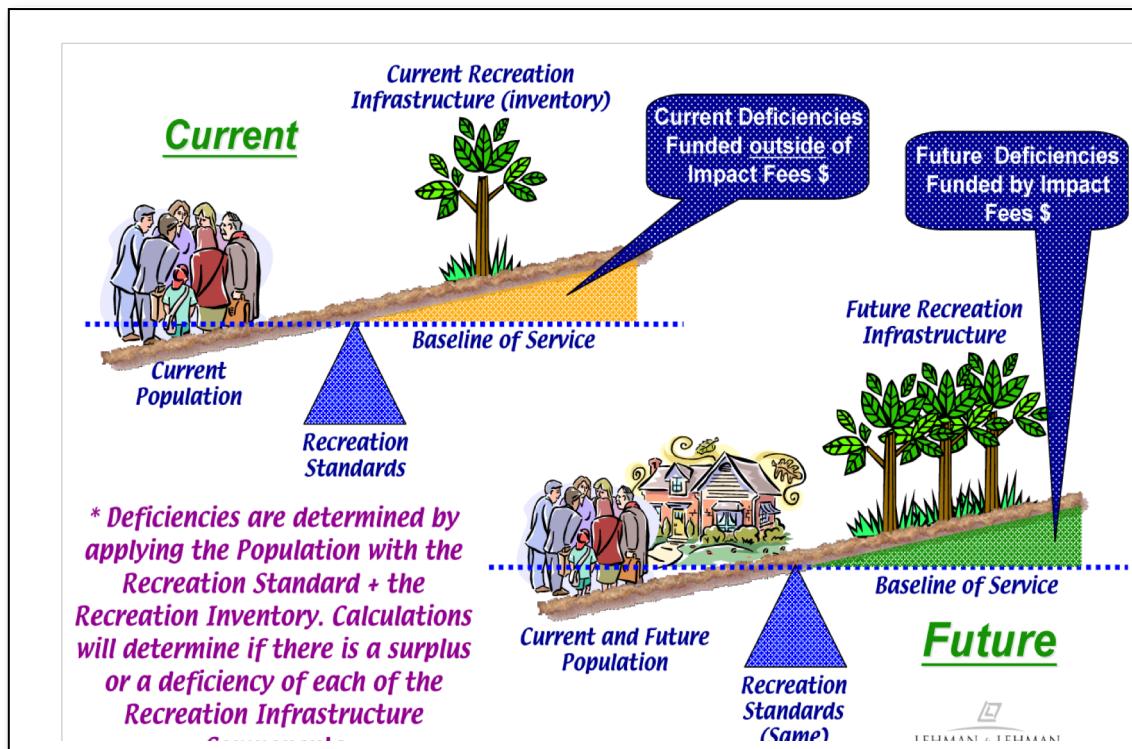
Current

Current Recreation Infrastructure (inventory)

Current Deficiencies Funded outside of Impact Fees $

Future Deficiencies Funded by Impact Fees $

Baseline of Service

Current Population

Recreation Standards

Future Recreation Infrastructure

* Deficiencies are determined by applying the Population with the Recreation Standard + the Recreation Inventory. Calculations will determine if there is a surplus or a deficiency of each of the Recreation Infrastructure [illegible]

Baseline of Service

Current and Future Population

Future

Recreation Standards (Same)

LEHMAN & LEHMAN